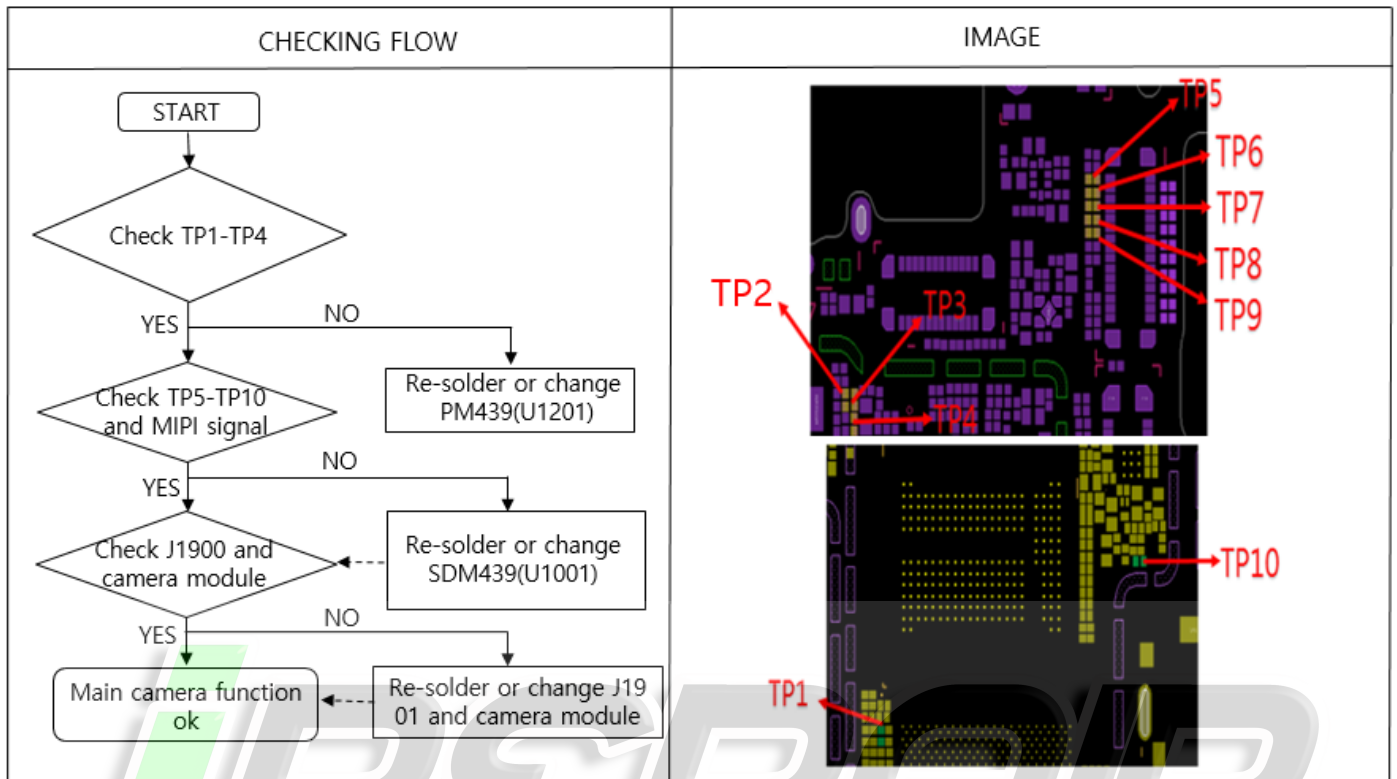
| CHECKING FLOW | IMAGE |
|---|---|
| START<br>Check TP1-TP4<br>YES / NO → Re-solder or change PM439(U1201)<br>Check TP5-TP10 and MIPI signal<br>YES / NO → Re-solder or change SDM439(U1001)<br>Check J1900 and camera module<br>YES / NO → Re-solder or change J1901 and camera module<br>Main camera function ok | TP5<br>TP6<br>TP7<br>TP8<br>TP9<br>TP2<br>TP3<br>TP4<br>TP10<br>TP1 |